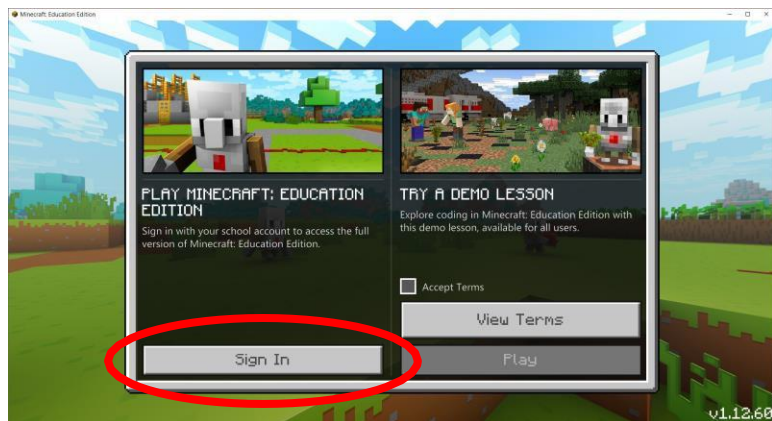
Minecraft: Education Edition

PLAY MINECRAFT: EDUCATION EDITION

Sign in with your school account to access the full version of Minecraft: Education Edition.

Sign In

TRY A DEMO LESSON

Explore coding in Minecraft: Education Edition with this demo lesson, available for all users.

Accept Terms

View Terms

Play

v1.12.60